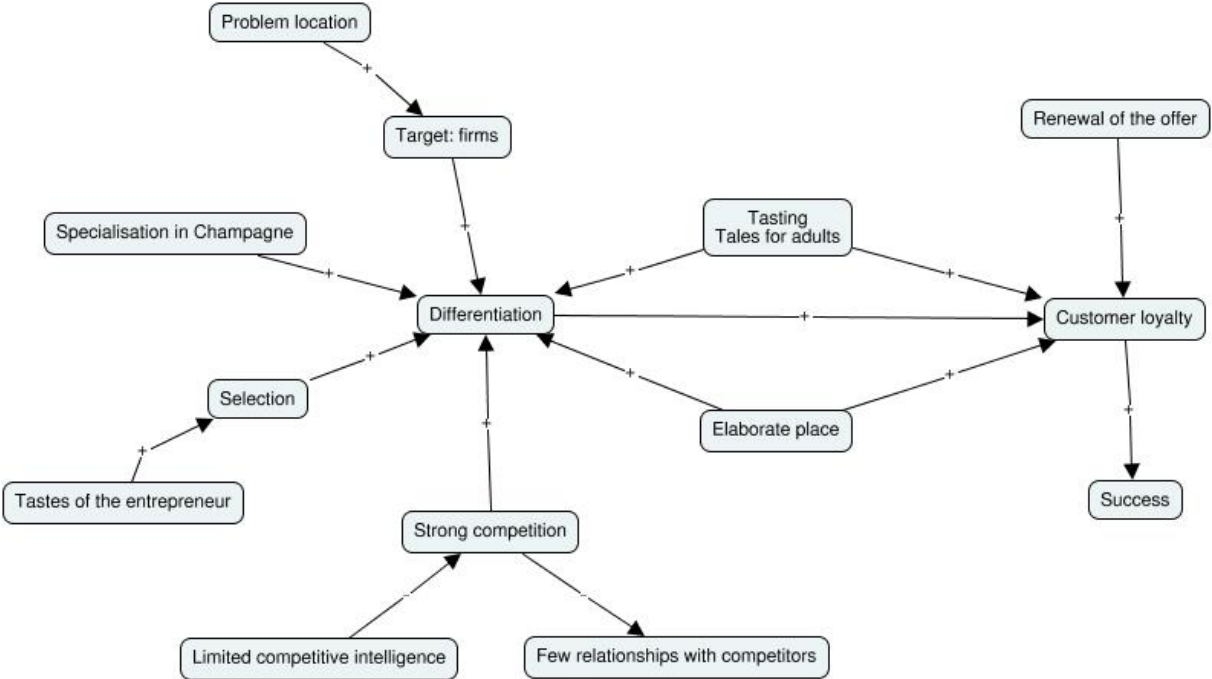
Problem location

+

Target: firms

Renewal of the offer

Specialisation in Champagne

+

Tasting
Tales for adults

+

+

+

+

Differentiation

+

Customer loyalty

+

+

Selection

+

+

Elaborate place

+

+

Tastes of the entrepreneur

Success

Strong competition

-

-

Limited competitive intelligence

Few relationships with competitors